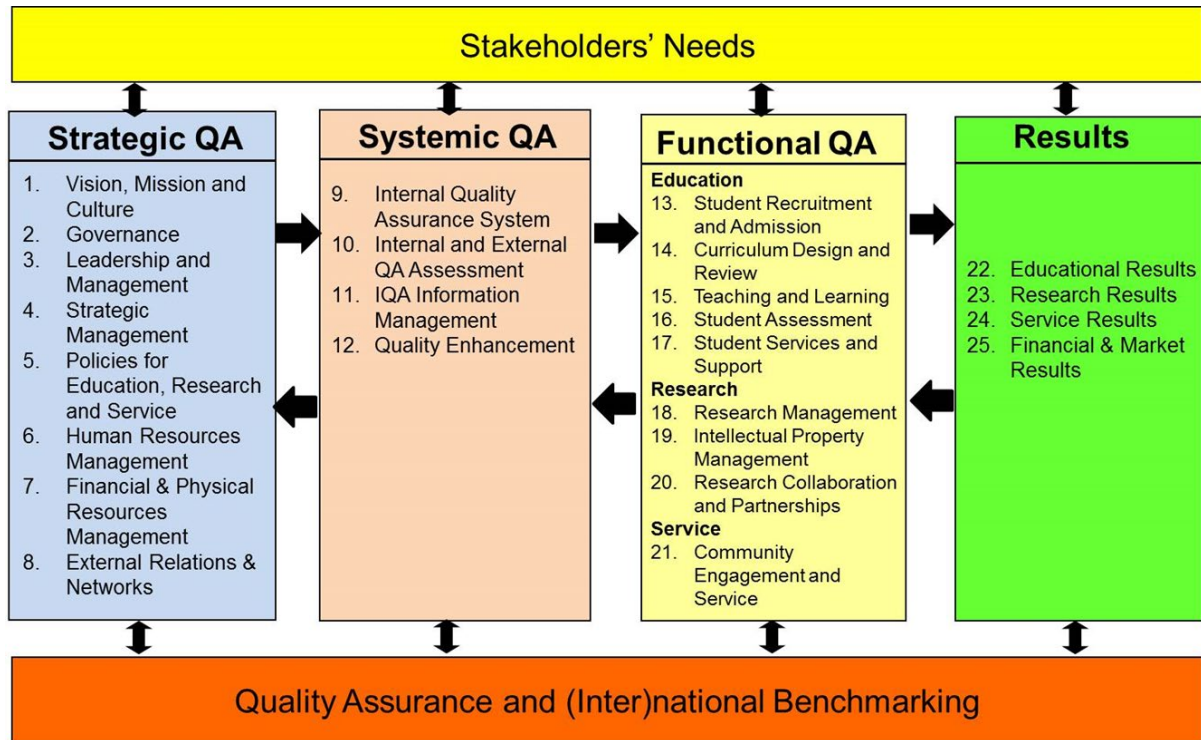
Stakeholders' Needs

Strategic QA

1. Vision, Mission and Culture
2. Governance
3. Leadership and Management
4. Strategic Management
5. Policies for Education, Research and Service
6. Human Resources Management
7. Financial & Physical Resources Management
8. External Relations & Networks

Systemic QA

9. Internal Quality Assurance System
10. Internal and External QA Assessment
11. IQA Information Management
12. Quality Enhancement

Functional QA

Education
13. Student Recruitment and Admission
14. Curriculum Design and Review
15. Teaching and Learning
16. Student Assessment
17. Student Services and Support
Research
18. Research Management
19. Intellectual Property Management
20. Research Collaboration and Partnerships
Service
21. Community Engagement and Service

Results

22. Educational Results
23. Research Results
24. Service Results
25. Financial & Market Results

Quality Assurance and (Inter)national Benchmarking